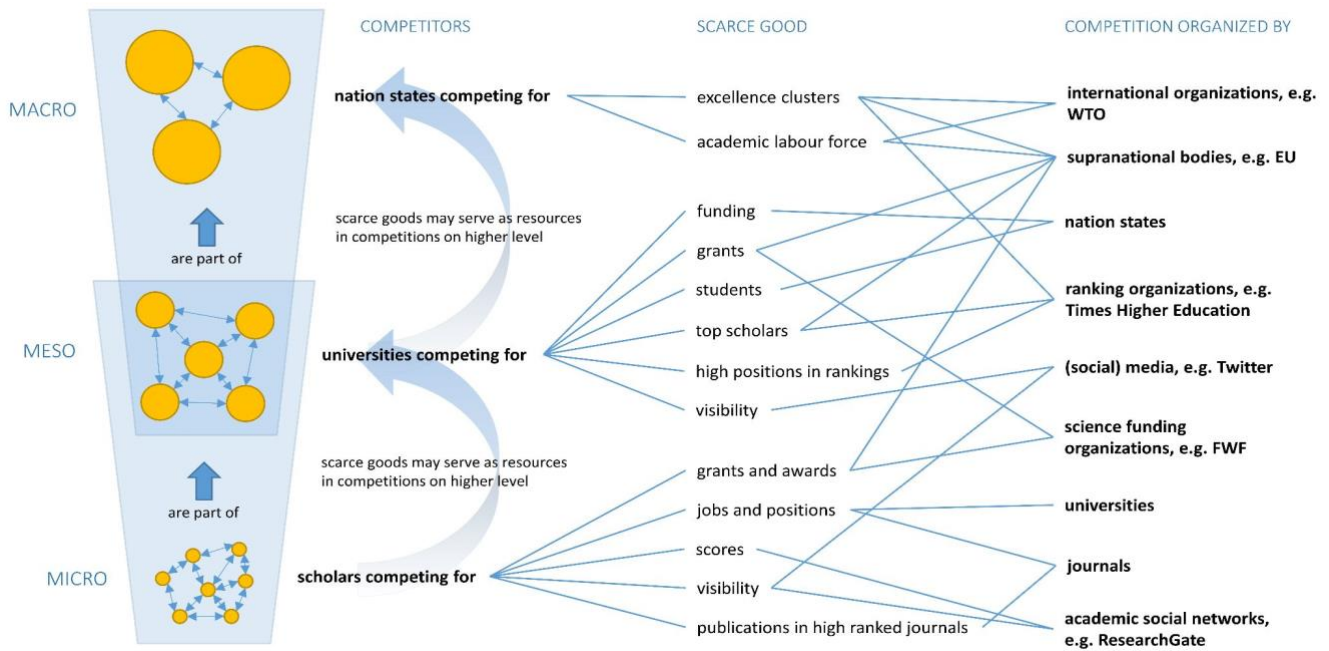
MACRO

are part of

MESO

are part of

MICRO

COMPETITORS

nation states competing for

scarce goods may serve as resources in competitions on higher level

universities competing for

scarce goods may serve as resources in competitions on higher level

scholars competing for

SCARCE GOOD

excellence clusters

academic labour force

funding

grants

students

top scholars

high positions in rankings

visibility

grants and awards

jobs and positions

scores

visibility

publications in high ranked journals

COMPETITION ORGANIZED BY

international organizations, e.g. WTO

supranational bodies, e.g. EU

nation states

ranking organizations, e.g. Times Higher Education

(social) media, e.g. Twitter

science funding organizations, e.g. FWF

universities

journals

academic social networks, e.g. ResearchGate